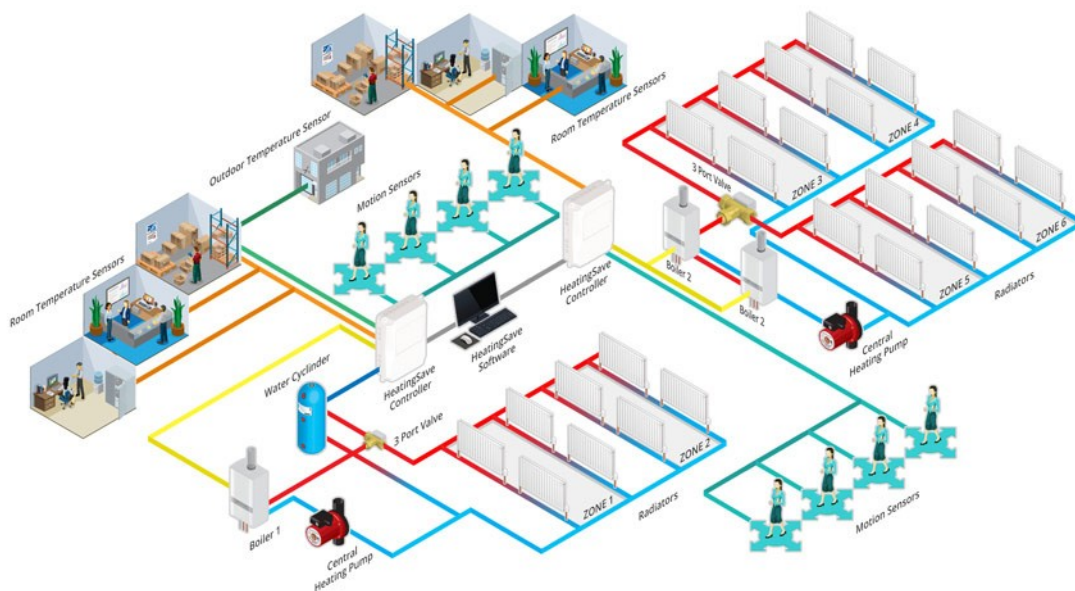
Room Temperature Sensors

Outdoor Temperature Sensor

Motion Sensors

Room Temperature Sensors

3 Port Valve

ZONE 3

ZONE 4

ZONE 5

ZONE 6

Boiler 2

Boiler 2

Radiators

Central Heating Pump

HeatingSave Controller

HeatingSave Software

HeatingSave Controller

Water Cyclinder

3 Port Valve

ZONE 1

ZONE 2

Radiators

Boiler 1

Central Heating Pump

Motion Sensors